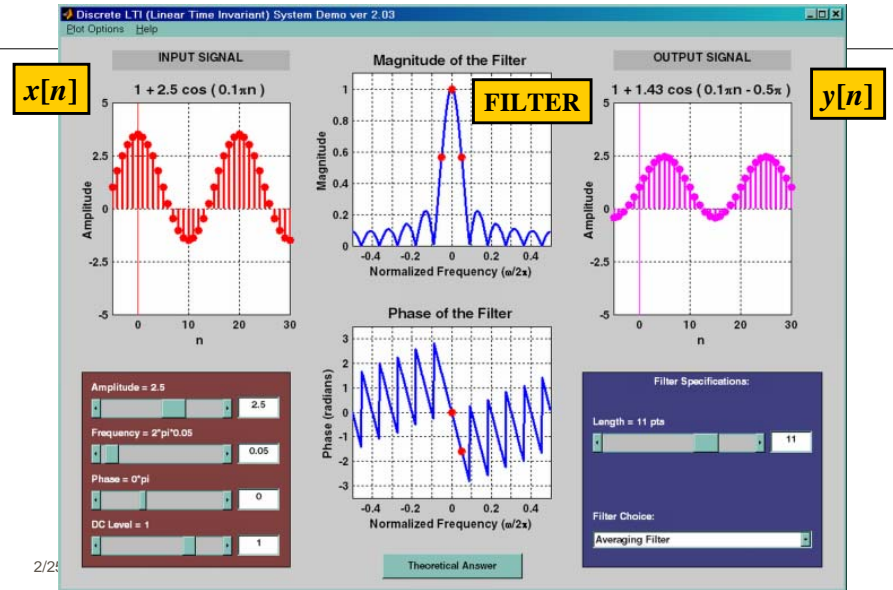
Discrete LTI (Linear Time Invariant) System Demo ver 2.03

Plot Options Help

INPUT SIGNAL

$x[n]$

$1 + 2.5 \cos(0.1\pi n)$

5

2.5

0

-2.5

-5

Amplitude

0 10 20 30

n

Magnitude of the Filter

FILTER

1

0.8

0.6

0.4

0.2

0

Magnitude

-0.4 -0.2 0 0.2 0.4

Normalized Frequency ($\omega/2\pi$)

OUTPUT SIGNAL

$1 + 1.43 \cos(0.1\pi n - 0.5\pi)$

$y[n]$

5

2.5

0

-2.5

-5

Amplitude

0 10 20 30

n

Phase of the Filter

3

2

1

0

-1

-2

-3

Phase (radians)

-0.4 -0.2 0 0.2 0.4

Normalized Frequency ($\omega/2\pi$)

Amplitude = 2.5

2.5

Frequency = 2*pi*0.05

0.05

Phase = 0*pi

0

DC Level = 1

1

2/25

Theoretical Answer

Filter Specifications:

Length = 11 pts

11

Filter Choice:

Averaging Filter